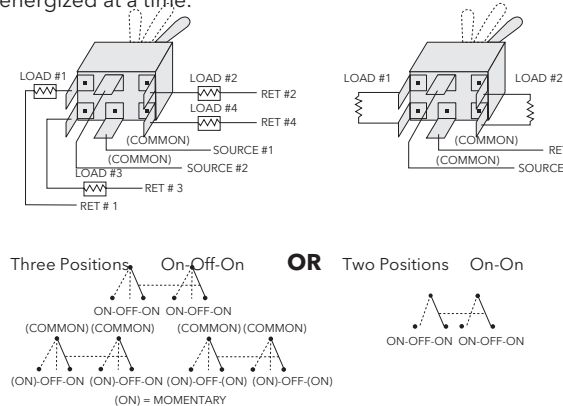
energized at a time.

LOAD #1
LOAD #2
RET #2
LOAD #4
RET #4
(COMMON)
SOURCE #1
(COMMON)
SOURCE #2
LOAD #3
RET # 3
RET # 1

LOAD #1
LOAD #2
(COMMON)
RE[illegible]
(COMMON)
SOURCE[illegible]

Three Positions On-Off-On **OR** Two Positions On-On

ON-OFF-ON ON-OFF-ON
(COMMON) (COMMON) (COMMON) (COMMON)
(ON)-OFF-ON (ON)-OFF-ON (ON)-OFF-(ON) (ON)-OFF-(ON)
(ON) = MOMENTARY

ON-OFF-ON ON-OFF-ON